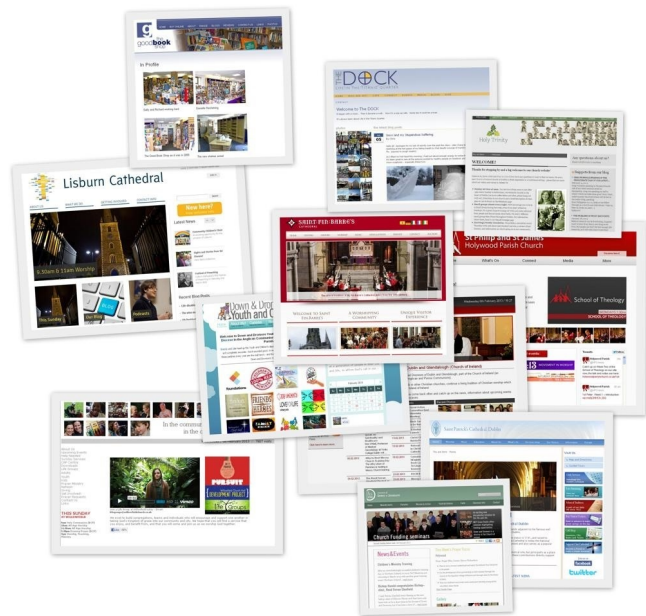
good book
In Profile

THE DOCK
Welcome to The DOCK!

Holy Trinity
WELCOME!

Lisburn Cathedral
New here?
Latest News
9.30am & 11am Worship
Recent Blog Posts

SAINT FIN BARRE'S
Welcome to Saint Finbarre's
A Worshipping Community
Unique Visitor Experience

St Philip and St James
Holywood Parish Church
School of Theology

Down & Dromore Youth and Children

THIS SUNDAY
PURSUIT

Saint Patrick's Cathedral Dublin

Church Funding seminars
News&Events
twitter